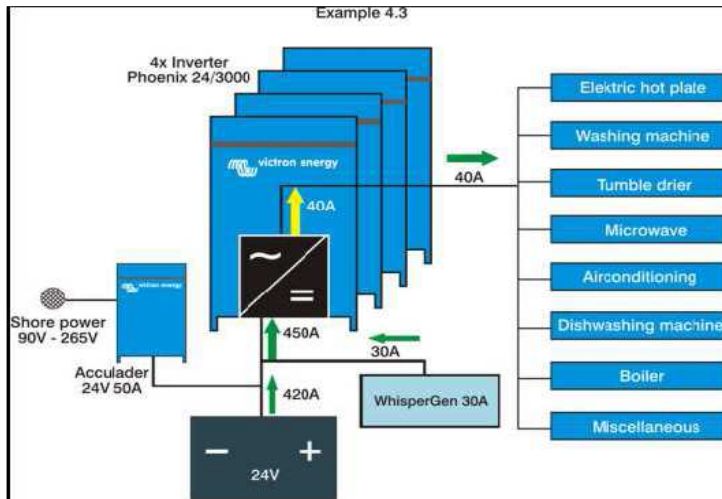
Example 4.3

4x Inverter
Phoenix 24/3000

victron energy

40A

~
=

450A

30A

420A

Shore power
90V - 265V

victron energy

Acculader
24V 50A

WhisperGen 30A

−
+
24V

40A

Elektric hot plate
Washing machine
Tumble drier
Microwave
Airconditioning
Dishwashing machine
Boiler
Miscellaneous